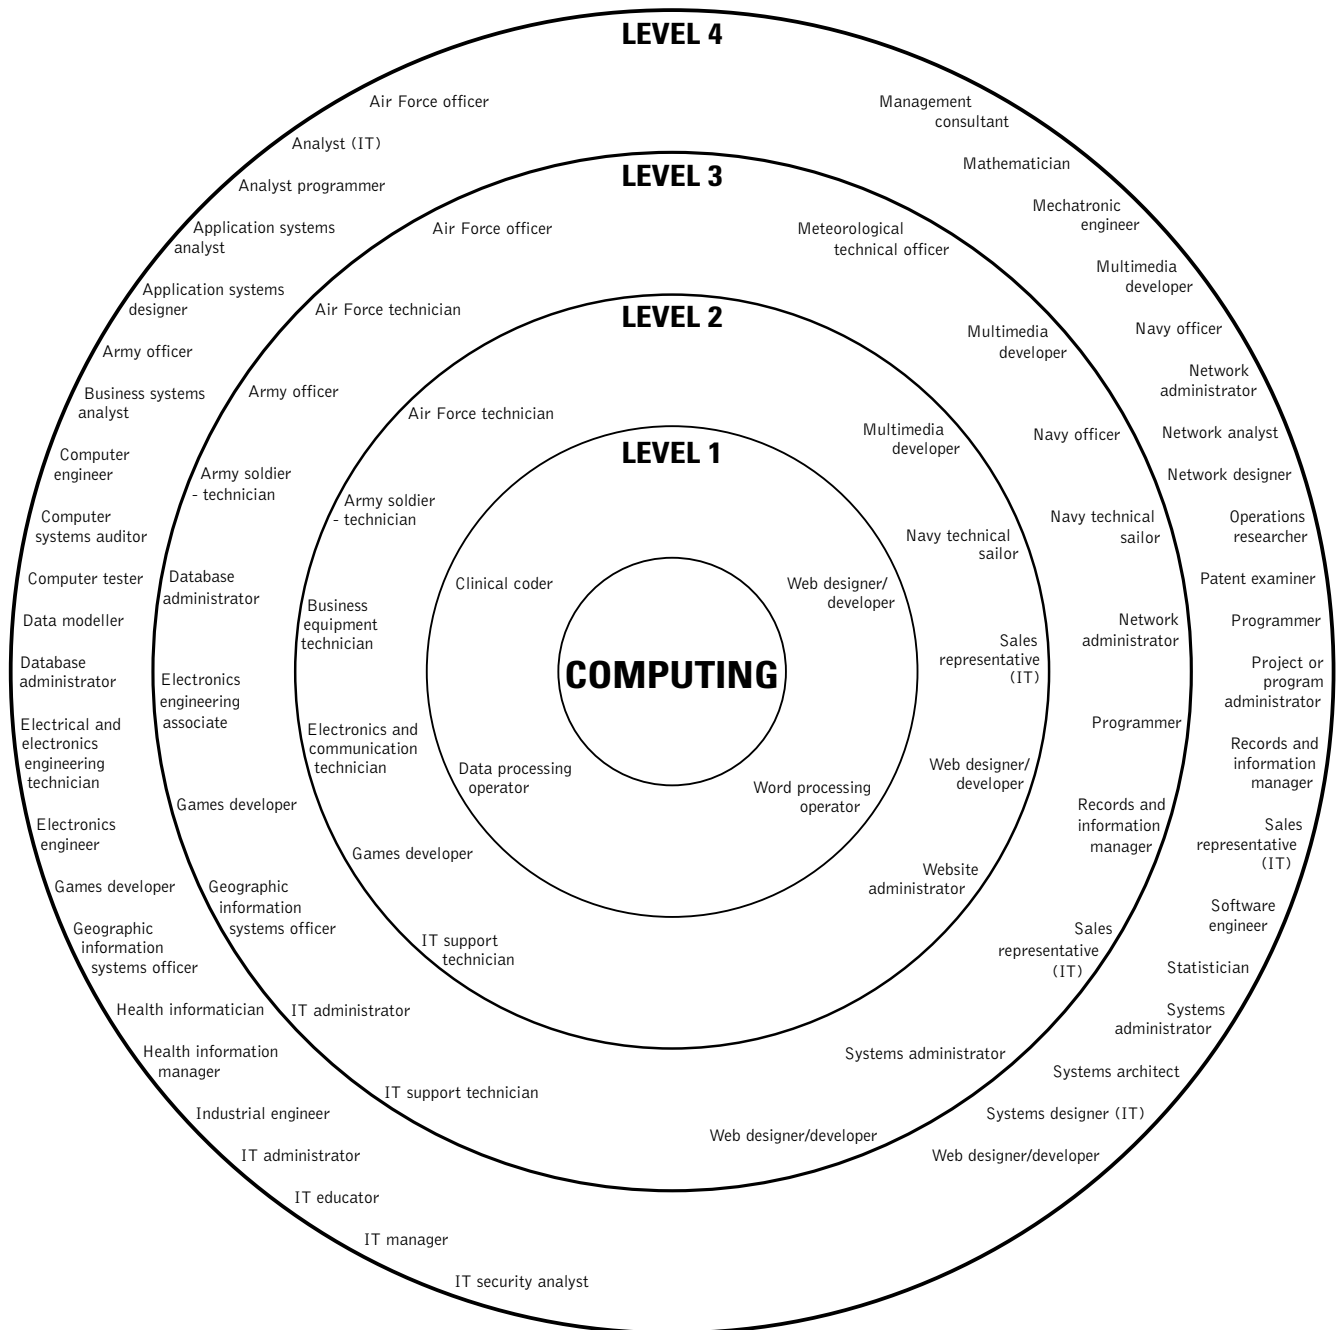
LEVEL 4

Air Force officer
Analyst (IT)
Analyst programmer
Application systems analyst
Application systems designer
Army officer
Business systems analyst
Computer engineer
Computer systems auditor
Computer tester
Data modeller
Database administrator
Electrical and electronics engineering technician
Electronics engineer
Games developer
Geographic information systems officer
Health informatician
Health information manager
Industrial engineer
IT administrator
IT educator
IT manager
IT security analyst

Management consultant
Mathematician
Mechatronic engineer
Multimedia developer
Navy officer
Network administrator
Network analyst
Network designer
Operations researcher
Patent examiner
Programmer
Project or program administrator
Records and information manager
Sales representative (IT)
Software engineer
Statistician
Systems administrator
Systems architect
Systems designer (IT)
Web designer/developer

LEVEL 3

Air Force officer
Air Force technician
Army officer
Army soldier - technician
Database administrator
Electronics engineering associate
Games developer
Geographic information systems officer
IT administrator
IT support technician

Meteorological technical officer
Multimedia developer
Navy officer
Navy technical sailor
Network administrator
Programmer
Records and information manager
Sales representative (IT)
Systems administrator
Web designer/developer

LEVEL 2

Air Force technician
Army soldier - technician
Business equipment technician
Electronics and communication technician
Games developer
IT support technician

Multimedia developer
Navy technical sailor
Sales representative (IT)
Web designer/developer
Website administrator

LEVEL 1

Clinical coder
Data processing operator
Web designer/developer
Word processing operator

COMPUTING